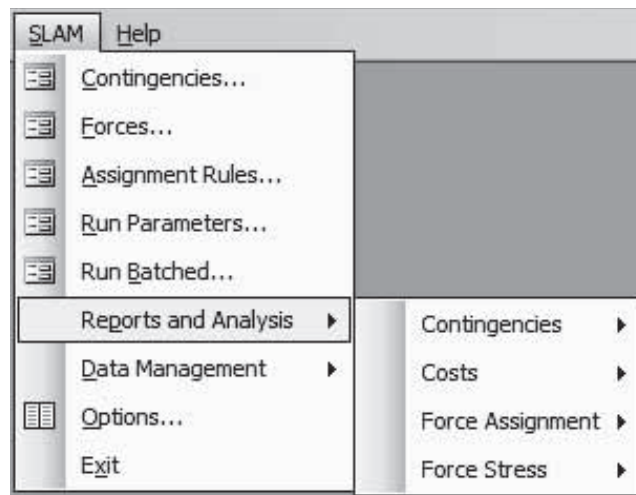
SLAM Help

Contingencies...
Forces...
Assignment Rules...
Run Parameters...
Run Batched...
Reports and Analysis ▸
Data Management ▸
Options...
Exit

Contingencies ▸
Costs ▸
Force Assignment ▸
Force Stress ▸